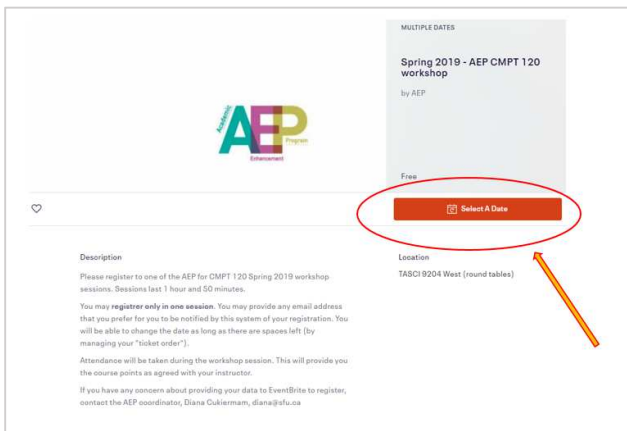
Academic AEP Program Enhancement

MULTIPLE DATES

Spring 2019 - AEP CMPT 120 workshop

by AEP

Free

Select A Date

Description

Please register to one of the AEP for CMPT 120 Spring 2019 workshop sessions. Sessions last 1 hour and 50 minutes.

You may **registrer only in one session**. You may provide any email address that you prefer for you to be notified by this system of your registration. You will be able to change the date as long as there are spaces left (by managing your "ticket order").

Attendance will be taken during the workshop session. This will provide you the course points as agreed with your instructor.

If you have any concern about providing your data to EventBrite to register, contact the AEP coordinator, Diana Cukierman, diana@sfu.ca

Location

TASCI 9204 West (round tables)